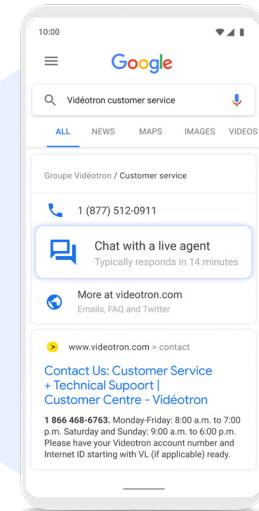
10:00

Google

Vidéotron customer service

ALL NEWS MAPS IMAGES VIDEOS

Groupe Vidéotron / Customer service

1 (877) 512-0911

Chat with a live agent
Typically responds in 14 minutes

More at videotron.com
Emails, FAQ and Twitter

www.videotron.com > contact

Contact Us: Customer Service + Technical Suppport | Customer Centre - Vidéotron

1 866 468-6763. Monday-Friday: 8:00 a.m. to 7:00 p.m. Saturday and Sunday: 9:00 a.m. to 6:00 p.m. Please have your Videotron account number and Internet ID starting with VL (if applicable) ready.